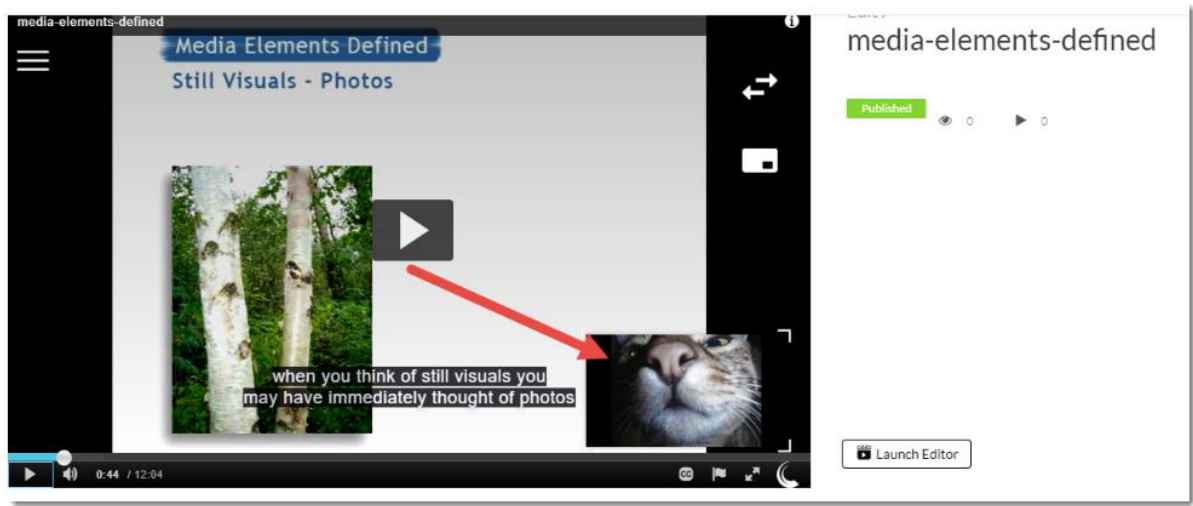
media-elements-defined

Media Elements Defined

Still Visuals - Photos

when you think of still visuals you may have immediately thought of photos

0:44 / 12:04

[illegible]

media-elements-defined

Published

0

0

Launch Editor